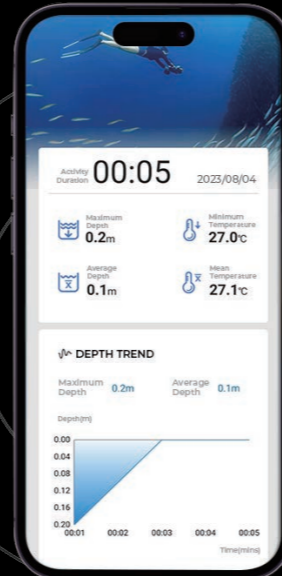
Activity Duration 00:05 2023/08/04

Maximum Depth 0.2m

Minimum Temperature 27.0℃

Average Depth 0.1m

Mean Temperature 27.1℃

DEPTH TREND

Maximum Depth 0.2m

Average Depth 0.1m

Depth(m)

0.00
0.04
0.08
0.12
0.16
0.20

00:01 00:02 00:03 00:04 00:05

Time(mins)